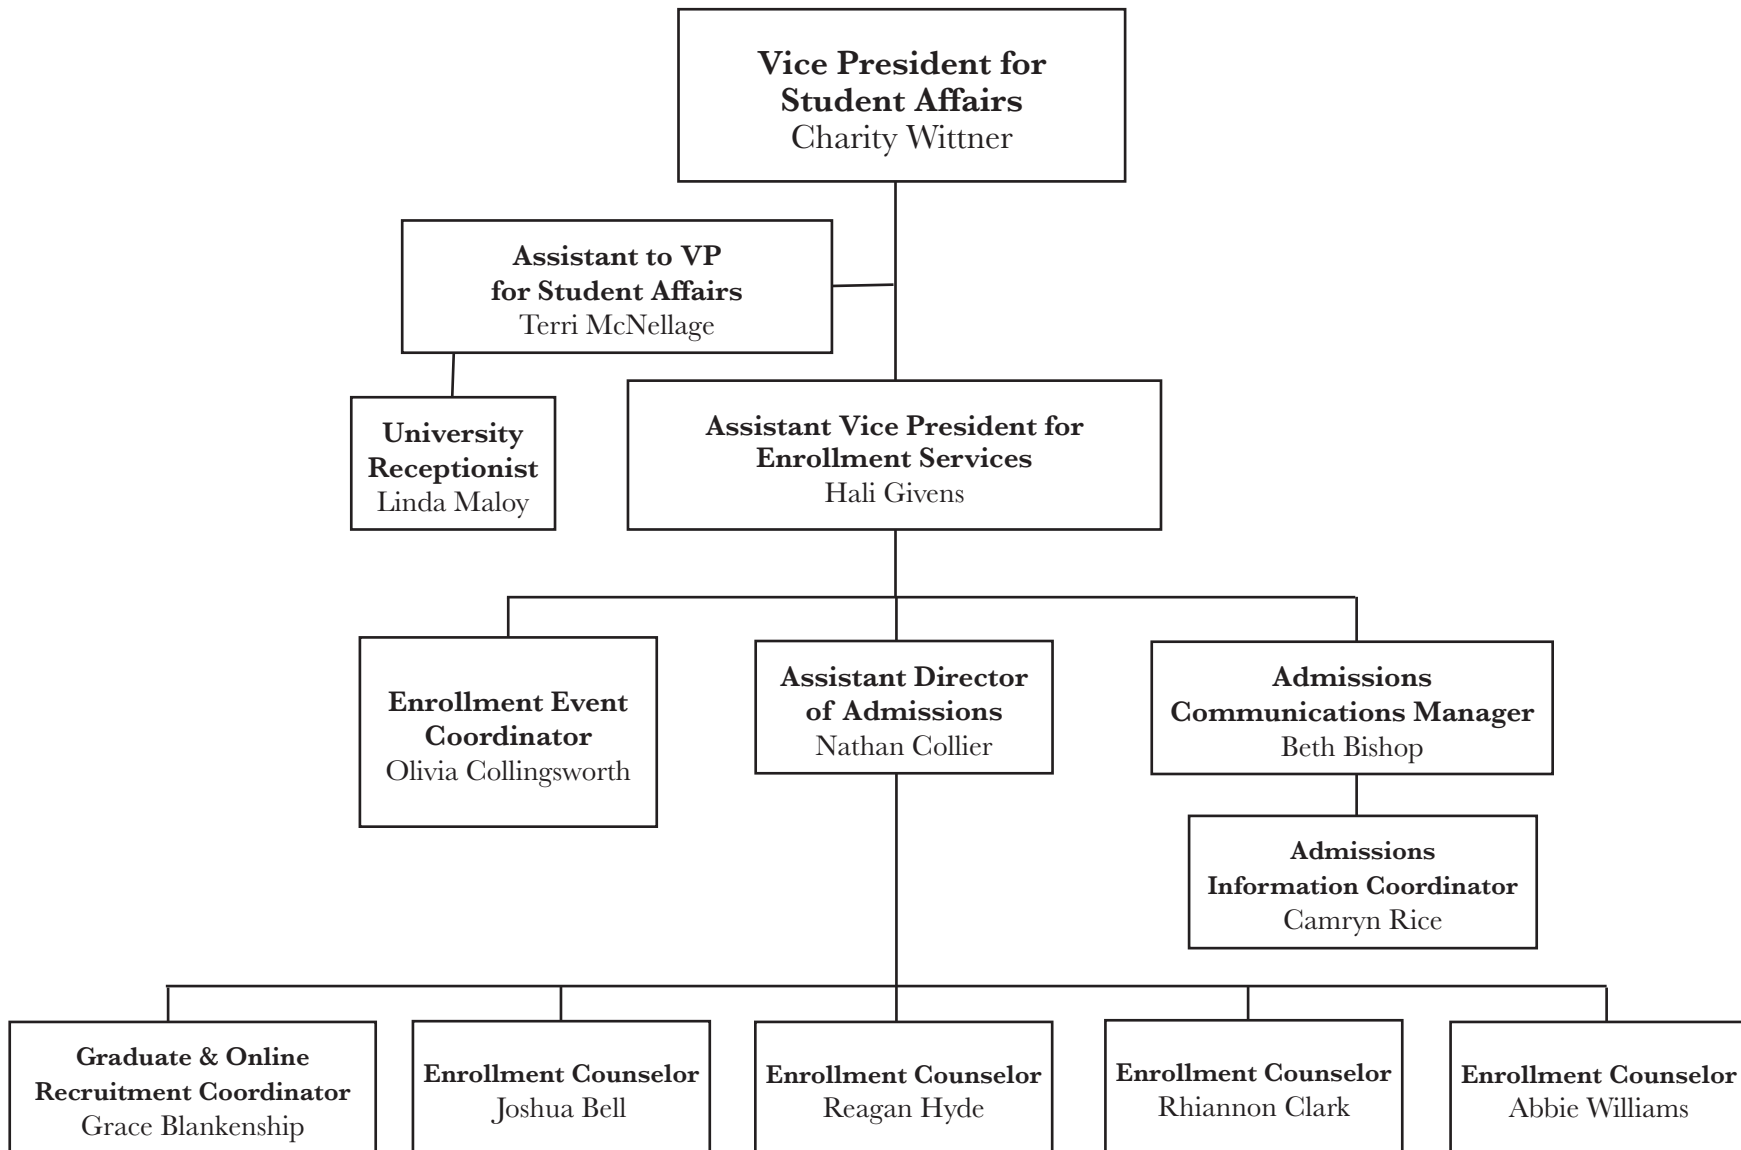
**Vice President for Student Affairs**
Charity Wittner

**Assistant to VP for Student Affairs**
Terri McNellage

**University Receptionist**
Linda Maloy

**Assistant Vice President for Enrollment Services**
Hali Givens

**Enrollment Event Coordinator**
Olivia Collingsworth

**Assistant Director of Admissions**
Nathan Collier

**Admissions Communications Manager**
Beth Bishop

**Admissions Information Coordinator**
Camryn Rice

**Graduate & Online Recruitment Coordinator**
Grace Blankenship

**Enrollment Counselor**
Joshua Bell

**Enrollment Counselor**
Reagan Hyde

**Enrollment Counselor**
Rhiannon Clark

**Enrollment Counselor**
Abbie Williams